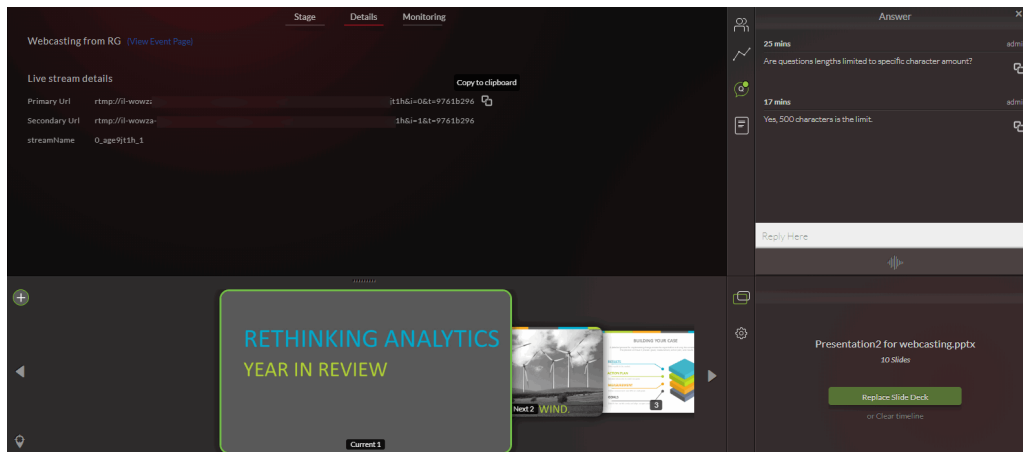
Stage Details Monitoring

Webcasting from RG (View Event Page)

Live stream details

Copy to clipboard

Primary Url rtmp://il-wowz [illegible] jt1h&i=0&t=9761b296

Secondary Url rtmp://il-wowza- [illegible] 1h&i=1&t=9761b296

streamName 0_age9jt1h_1

Answer

25 mins admi

Are questions lengths limited to specific character amount?

17 mins admi

Yes, 500 characters is the limit.

Reply Here

RETHINKING ANALYTICS

YEAR IN REVIEW

Current 1

Next 2 WIND.

BUILDING YOUR CASE

3

Presentation2 for webcasting.pptx

10 Slides

Replace Slide Deck

or Clear timeline